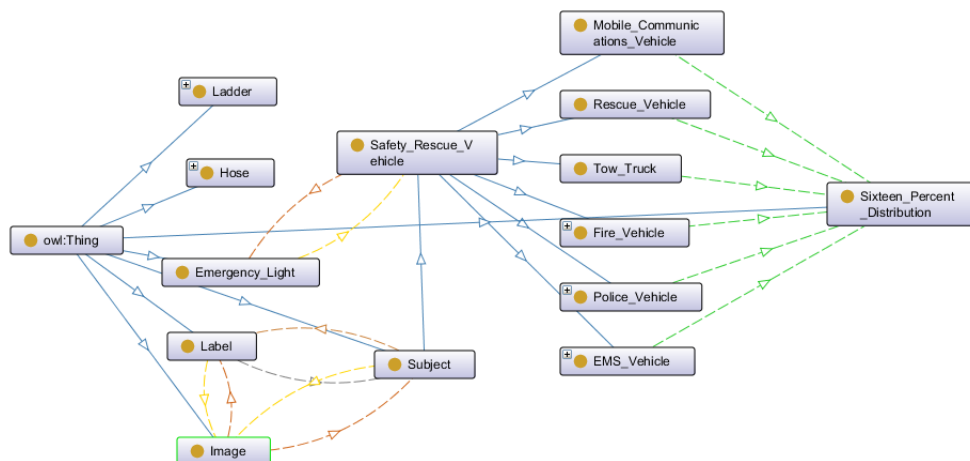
Mobile_Communications_Vehicle

Ladder

Rescue_Vehicle

Safety_Rescue_Vehicle

Hose

Tow_Truck

Sixteen_Percent_Distribution

owl:Thing

Fire_Vehicle

Emergency_Light

Police_Vehicle

Label

Subject

EMS_Vehicle

Image